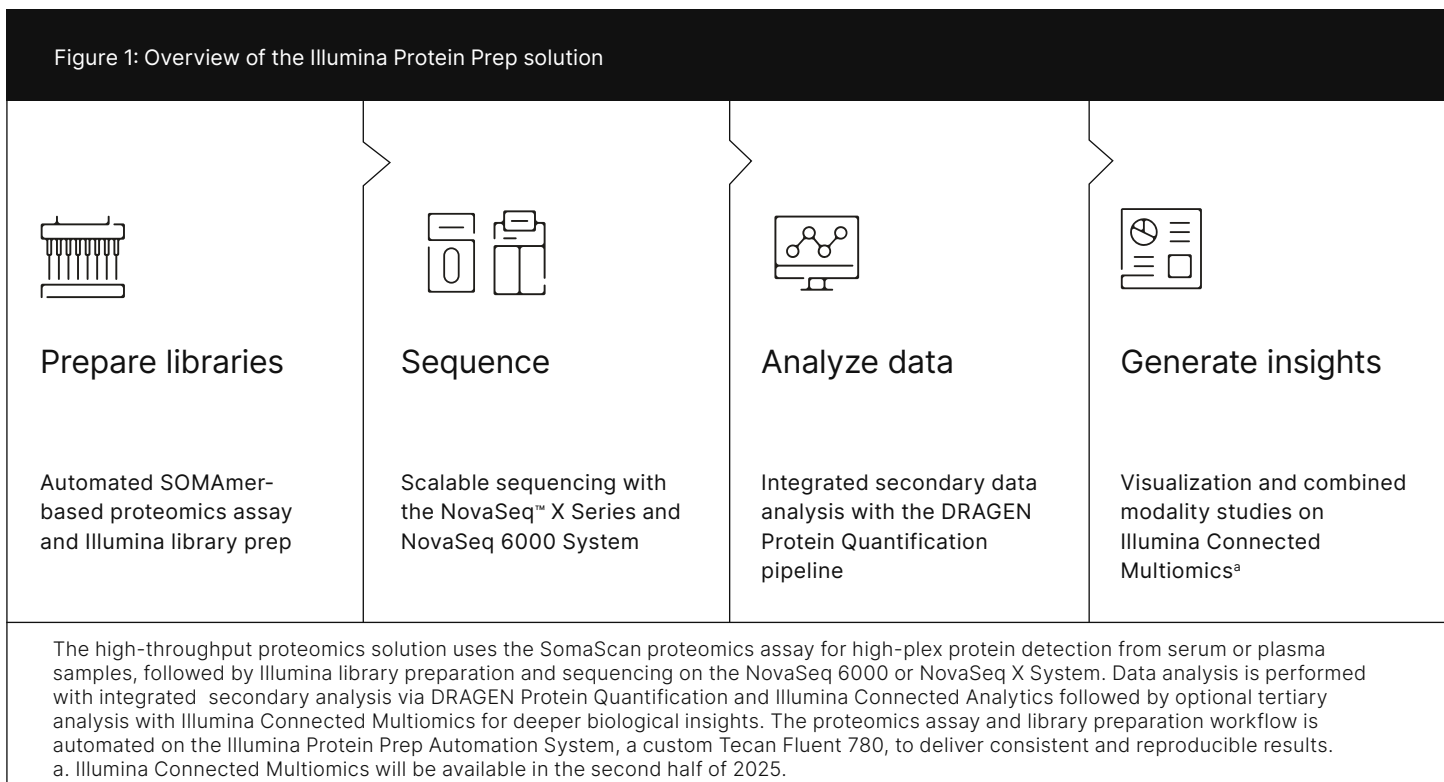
Figure 1: Overview of the Illumina Protein Prep solution

Prepare libraries

Automated SOMAmer-based proteomics assay and Illumina library prep

Sequence

Scalable sequencing with the NovaSeq™ X Series and NovaSeq 6000 System

Analyze data

Integrated secondary data analysis with the DRAGEN Protein Quantification pipeline

Generate insights

Visualization and combined modality studies on Illumina Connected Multiomics$^{a}$

The high-throughput proteomics solution uses the SomaScan proteomics assay for high-plex protein detection from serum or plasma samples, followed by Illumina library preparation and sequencing on the NovaSeq 6000 or NovaSeq X System. Data analysis is performed with integrated secondary analysis via DRAGEN Protein Quantification and Illumina Connected Analytics followed by optional tertiary analysis with Illumina Connected Multiomics for deeper biological insights. The proteomics assay and library preparation workflow is automated on the Illumina Protein Prep Automation System, a custom Tecan Fluent 780, to deliver consistent and reproducible results.
a. Illumina Connected Multiomics will be available in the second half of 2025.